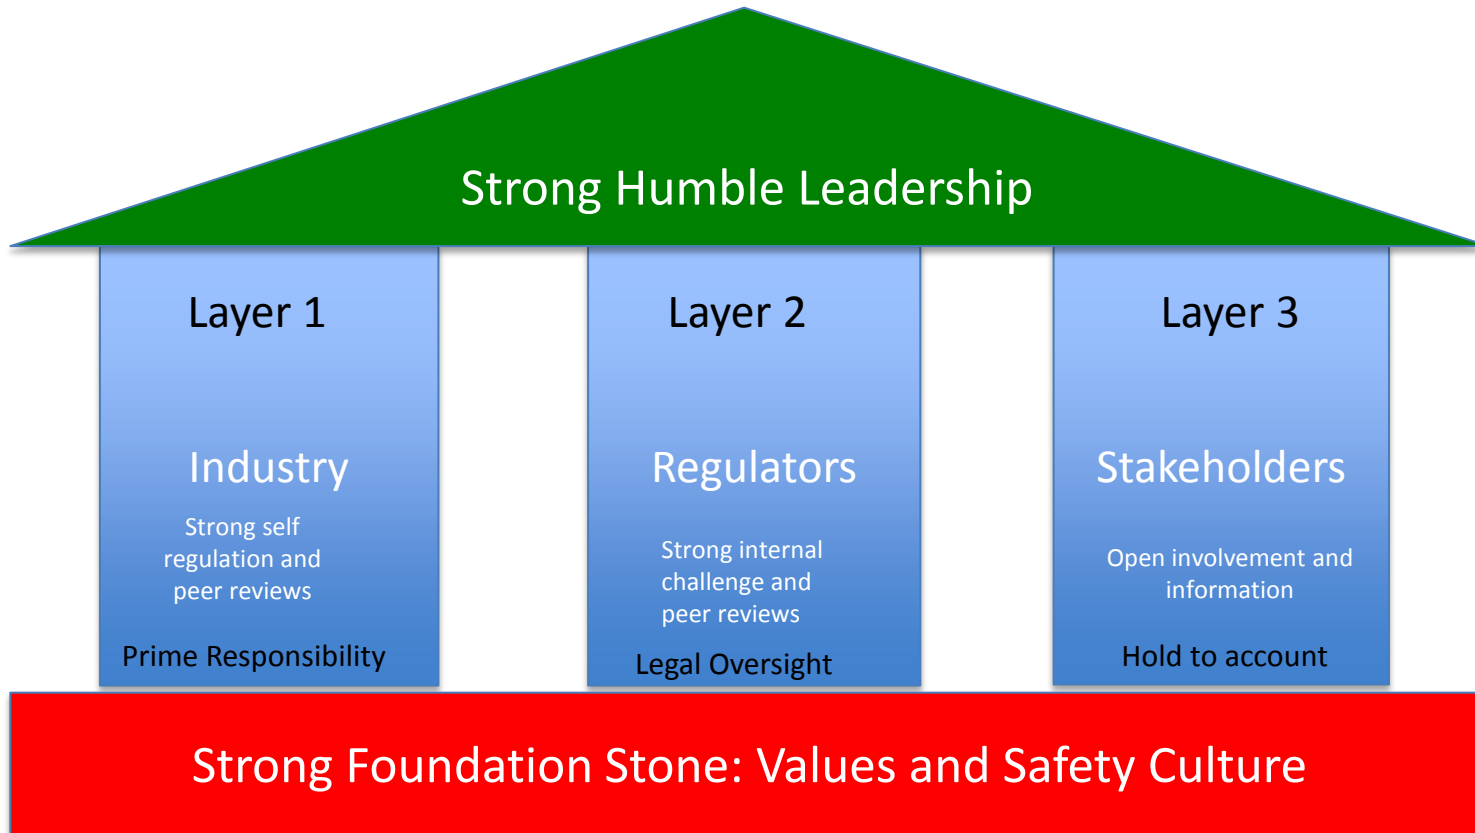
Strong Humble Leadership

Layer 1

Industry

Strong self regulation and peer reviews

Prime Responsibility

Layer 2

Regulators

Strong internal challenge and peer reviews

Legal Oversight

Layer 3

Stakeholders

Open involvement and information

Hold to account

Strong Foundation Stone: Values and Safety Culture